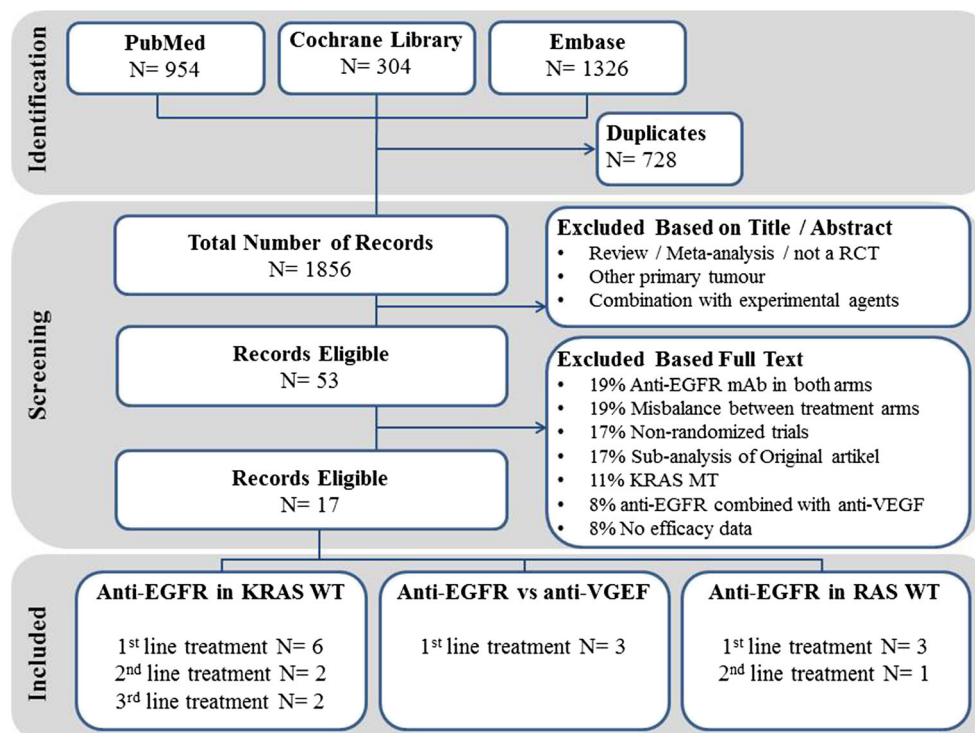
Identification

PubMed
N= 954

Cochrane Library
N= 304

Embase
N= 1326

Duplicates
N= 728

Screening

Total Number of Records
N= 1856

Excluded Based on Title / Abstract
- Review / Meta-analysis / not a RCT
- Other primary tumour
- Combination with experimental agents

Records Eligible
N= 53

Excluded Based Full Text
- 19% Anti-EGFR mAb in both arms
- 19% Misbalance between treatment arms
- 17% Non-randomized trials
- 17% Sub-analysis of Original artikel
- 11% KRAS MT
- 8% anti-EGFR combined with anti-VEGF
- 8% No efficacy data

Records Eligible
N= 17

Included

Anti-EGFR in KRAS WT

1$^{st}$ line treatment N= 6
2$^{nd}$ line treatment N= 2
3$^{rd}$ line treatment N= 2

Anti-EGFR vs anti-VGEF

1$^{st}$ line treatment N= 3

Anti-EGFR in RAS WT

1$^{st}$ line treatment N= 3
2$^{nd}$ line treatment N= 1